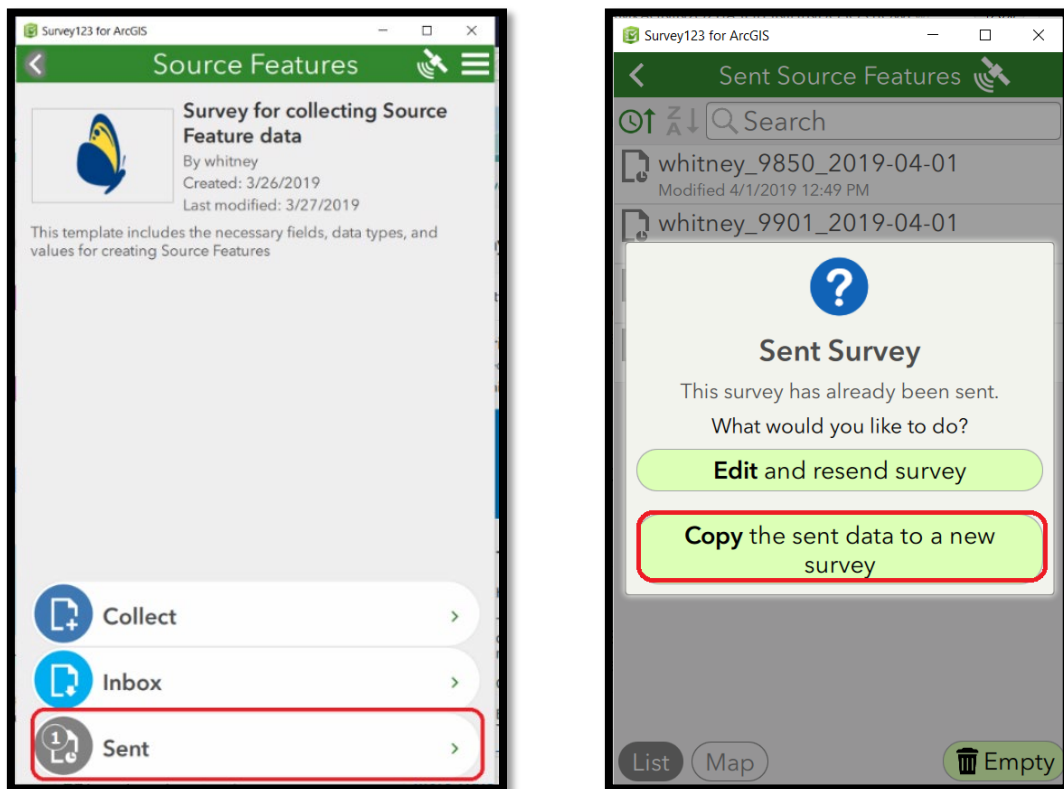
Survey123 for ArcGIS

Source Features

Survey for collecting Source Feature data

By whitney

Created: 3/26/2019

Last modified: 3/27/2019

This template includes the necessary fields, data types, and values for creating Source Features

Collect

Inbox

1

Sent

Survey123 for ArcGIS

Sent Source Features

Search

whitney_9850_2019-04-01

Modified 4/1/2019 12:49 PM

whitney_9901_2019-04-01

Sent Survey

This survey has already been sent.

What would you like to do?

Edit and resend survey

Copy the sent data to a new survey

List

Map

Empty